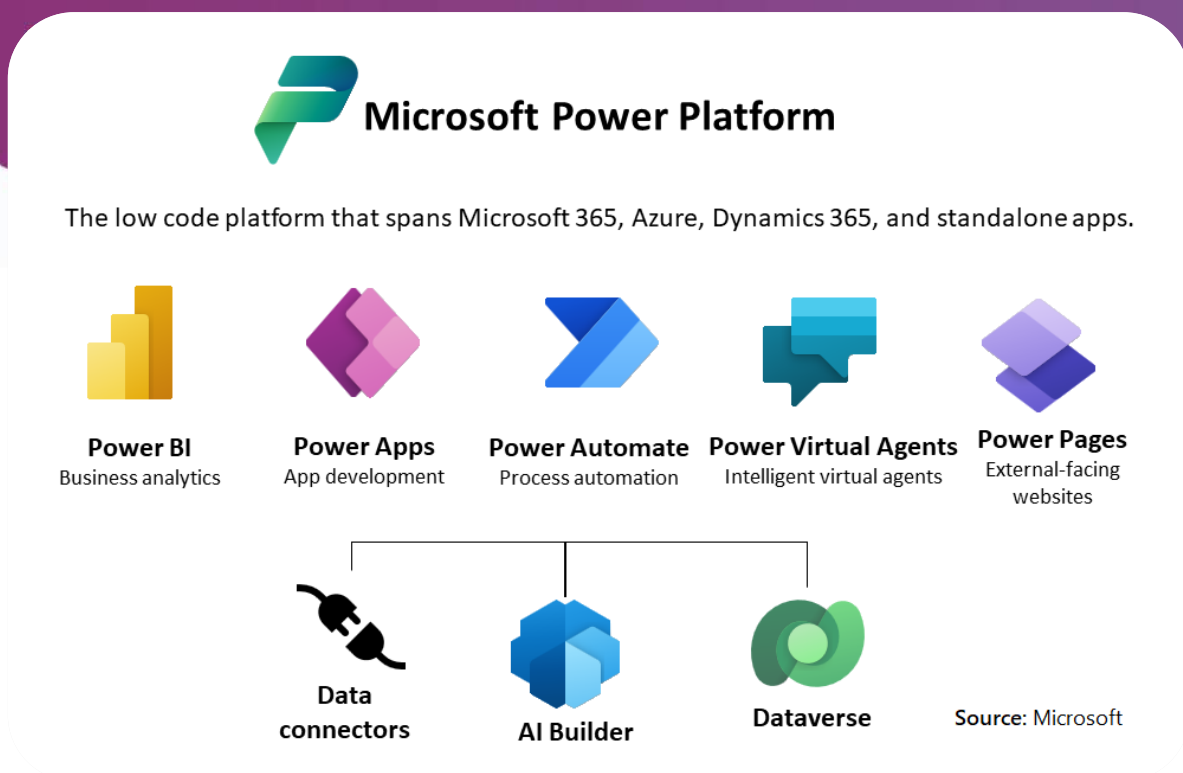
Microsoft Power Platform

The low code platform that spans Microsoft 365, Azure, Dynamics 365, and standalone apps.

Power BI
Business analytics

Power Apps
App development

Power Automate
Process automation

Power Virtual Agents
Intelligent virtual agents

Power Pages
External-facing websites

Data connectors

AI Builder

Dataverse

Source: Microsoft